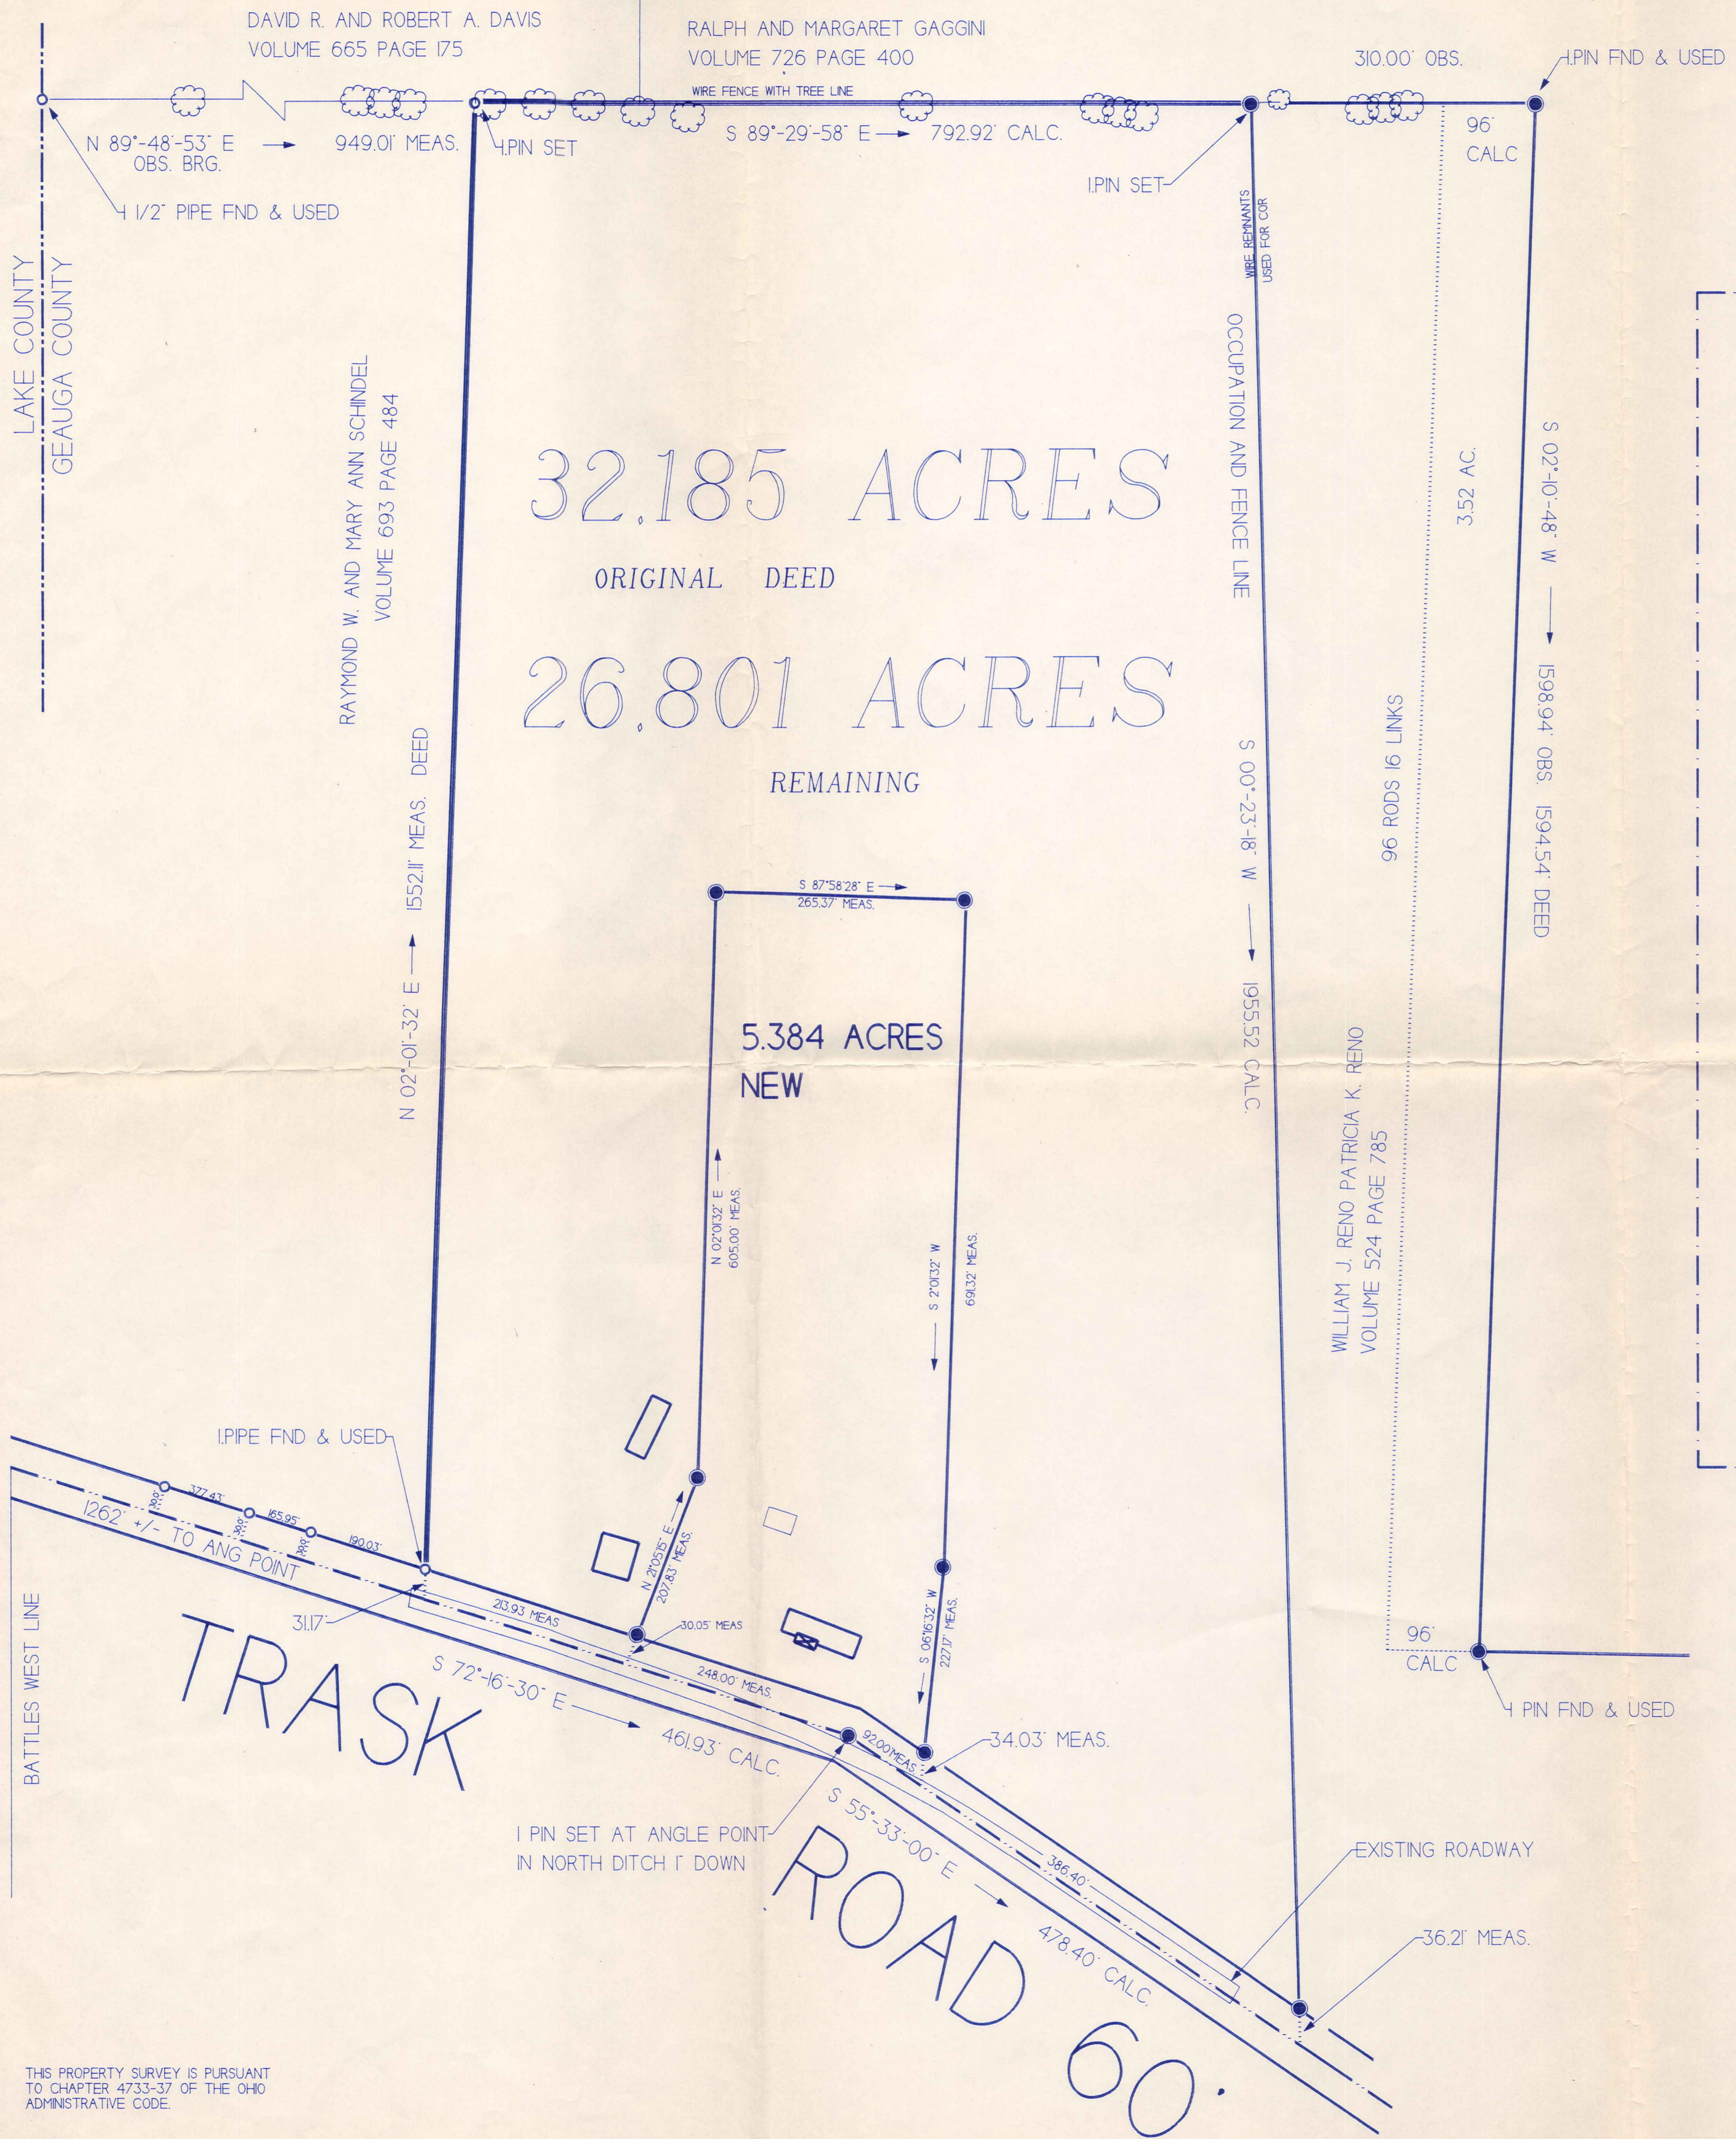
DAVID R. AND ROBERT A. DAVIS
VOLUME 665 PAGE 175

RALPH AND MARGARET GAGGINI
VOLUME 726 PAGE 400

310.00' OBS.

I.PIN FND & USED

WIRE FENCE WITH TREE LINE

N 89°-48'-53" E
OBS. BRG.

949.01' MEAS.

I.PIN SET

S 89°-29'-58" E 792.92' CALC.

96'
CALC

I.PIN SET

1 1/2" PIPE FND & USED

WIRE REMNANTS USED FOR COR.

LAKE COUNTY
GEAUGA COUNTY

RAYMOND W. AND MARY ANN SCHINDEL
VOLUME 693 PAGE 484

OCCUPATION AND FENCE LINE

3.52 AC.

S 02°-10'-48" W 1598.94' OBS. 1594.54' DEED

32.185 ACRES
ORIGINAL DEED

26.801 ACRES
REMAINING

N 02°-01'-32" E 1552.11' MEAS. DEED

S 00°-23'-18" W 1955.52 CALC.

96 RODS 16 LINKS

S 87°58'28" E
265.37' MEAS.

5.384 ACRES
NEW

WILLIAM J. RENO PATRICIA K. RENO
VOLUME 524 PAGE 785

N 02°01'32" E
605.00' MEAS.

S 2°01'32" W
691.32' MEAS.

I.PIPE FND & USED

377.43'
165.95'
190.03'
1262' +/- TO ANG POINT

N 21°05'15" E
207.83 MEAS.

213.93 MEAS

30.05' MEAS

31.17'

S 06°16'32" W
227.17' MEAS.

96'
CALC

I PIN FND & USED

TRASK

S 72°-16'-30" E 461.93' CALC.

248.00' MEAS.

92.00 MEAS.

34.03' MEAS.

BATTLES WEST LINE

I PIN SET AT ANGLE POINT
IN NORTH DITCH 1' DOWN

S 55°-33'-00" E 478.40' CALC.

386.40'

EXISTING ROADWAY

ROAD 60'

36.21' MEAS.

THIS PROPERTY SURVEY IS PURSUANT TO CHAPTER 4733-37 OF THE OHIO ADMINISTRATIVE CODE.